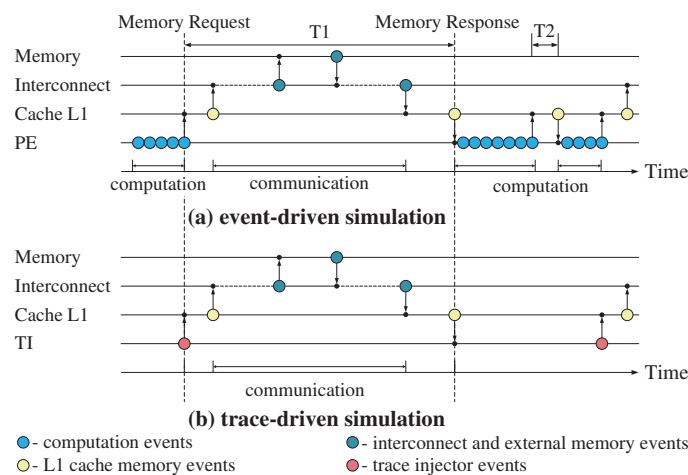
Memory Request

T1

Memory Response

T2

Memory

Interconnect

Cache L1

PE

computation

communication

computation

Time

(a) event-driven simulation

Memory

Interconnect

Cache L1

TI

communication

Time

(b) trace-driven simulation

- computation events

- interconnect and external memory events

- L1 cache memory events

- trace injector events